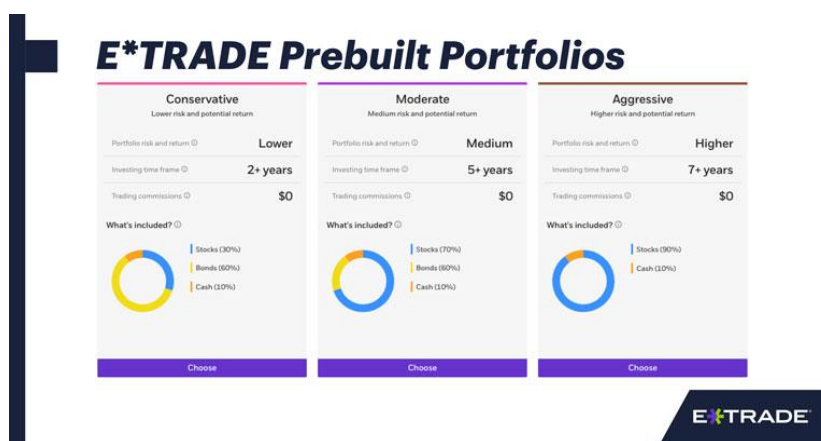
E*TRADE Prebuilt Portfolios

Conservative
Lower risk and potential return

Portfolio risk and return ⓘ Lower

Investing time frame ⓘ 2+ years

Trading commissions ⓘ $0

What's included? ⓘ

Stocks (30%)
Bonds (60%)
Cash (10%)

Choose

Moderate
Medium risk and potential return

Portfolio risk and return ⓘ Medium

Investing time frame ⓘ 5+ years

Trading commissions ⓘ $0

What's included? ⓘ

Stocks (70%)
Bonds (60%)
Cash (10%)

Choose

Aggressive
Higher risk and potential return

Portfolio risk and return ⓘ Higher

Investing time frame ⓘ 7+ years

Trading commissions ⓘ $0

What's included? ⓘ

Stocks (90%)
Cash (10%)

Choose

E*TRADE